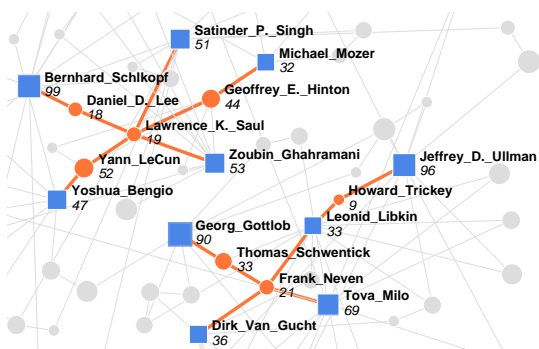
Satinder_P._Singh
51

Michael_Mozer
32

Bernhard_Schlkopf
99

Daniel_D._Lee
18

Geoffrey_E._Hinton
44

Lawrence_K._Saul
19

Zoubin_Ghahramani
53

Yann_LeCun
52

Yoshua_Bengio
47

Jeffrey_D._Ullman
96

Howard_Trickey
9

Leonid_Libkin
33

Georg_Gottlob
90

Thomas_Schwentick
33

Frank_Neven
21

Tova_Milo
69

Dirk_Van_Gucht
36